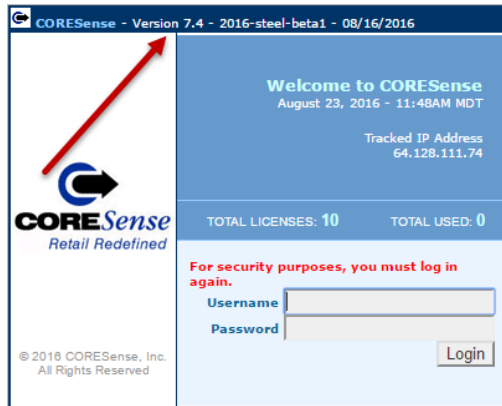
CORESense - Version 7.4 - 2016-steel-beta1 - 08/16/2016

Welcome to CORESense
August 23, 2016 - 11:48AM MDT

Tracked IP Address
64.128.111.74

CORESense
Retail Redefined

TOTAL LICENSES: 10

TOTAL USED: 0

For security purposes, you must log in again.

Username

Password

Login

© 2016 CORESense, Inc.
All Rights Reserved